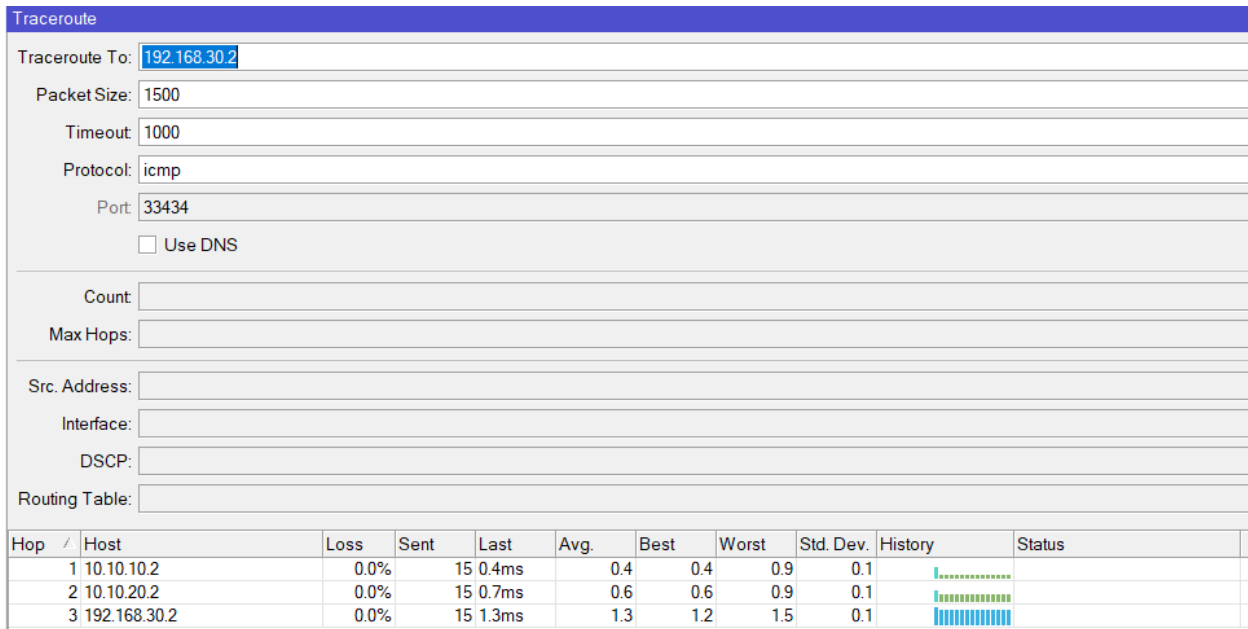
Traceroute

Traceroute To: 192.168.30.2

Packet Size: 1500

Timeout: 1000

Protocol: icmp

Port: 33434

Use DNS

Count:

Max Hops:

Src. Address:

Interface:

DSCP:

Routing Table:

| Hop | Host | Loss | Sent | Last | Avg. | Best | Worst | Std. Dev. | History | Status |
|---|---|---|---|---|---|---|---|---|---|---|
| 1 | 10.10.10.2 | 0.0% | 15 | 0.4ms | 0.4 | 0.4 | 0.9 | 0.1 | | |
| 2 | 10.10.20.2 | 0.0% | 15 | 0.7ms | 0.6 | 0.6 | 0.9 | 0.1 | | |
| 3 | 192.168.30.2 | 0.0% | 15 | 1.3ms | 1.3 | 1.2 | 1.5 | 0.1 | | |